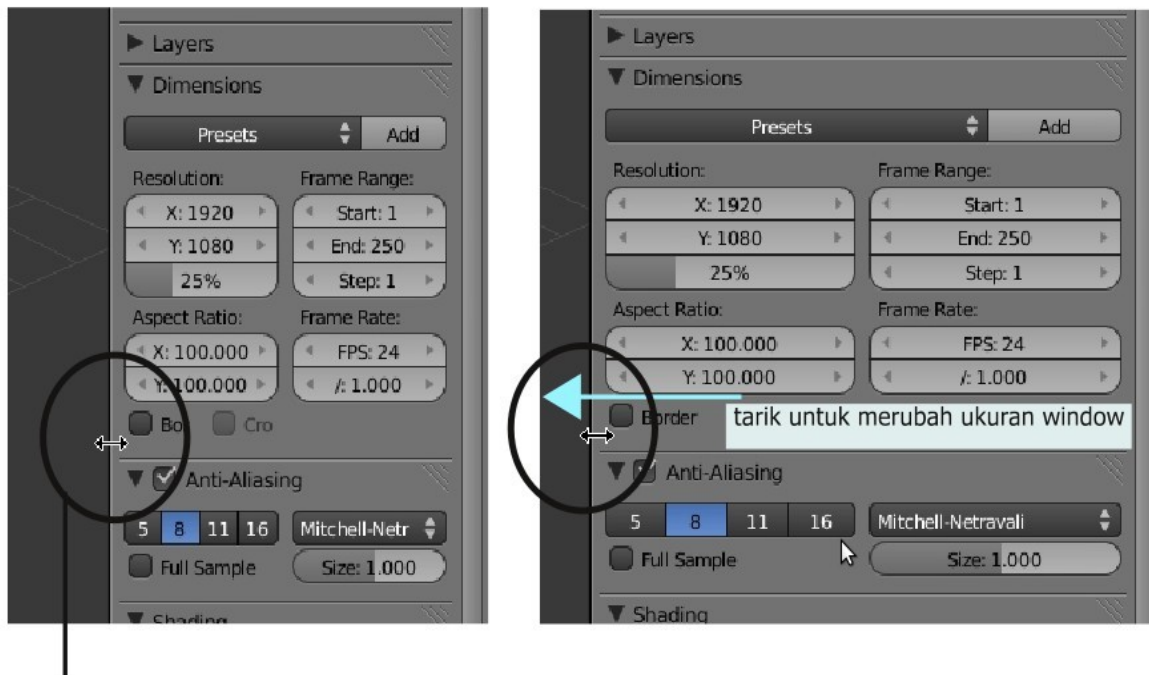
Layers
Dimensions
Presets Add
Resolution:
X: 1920
Y: 1080
25%
Frame Range:
Start: 1
End: 250
Step: 1
Aspect Ratio:
X: 100.000
Y: 100.000
Frame Rate:
FPS: 24
/: 1.000
Bo Cro
Anti-Aliasing
5 8 11 16
Mitchell-Netr
Full Sample
Size: 1.000
Shading

Layers
Dimensions
Presets Add
Resolution:
X: 1920
Y: 1080
25%
Frame Range:
Start: 1
End: 250
Step: 1
Aspect Ratio:
X: 100.000
Y: 100.000
Frame Rate:
FPS: 24
/: 1.000
Border
tarik untuk merubah ukuran window
Anti-Aliasing
5 8 11 16
Mitchell-Netravali
Full Sample
Size: 1.000
Shading